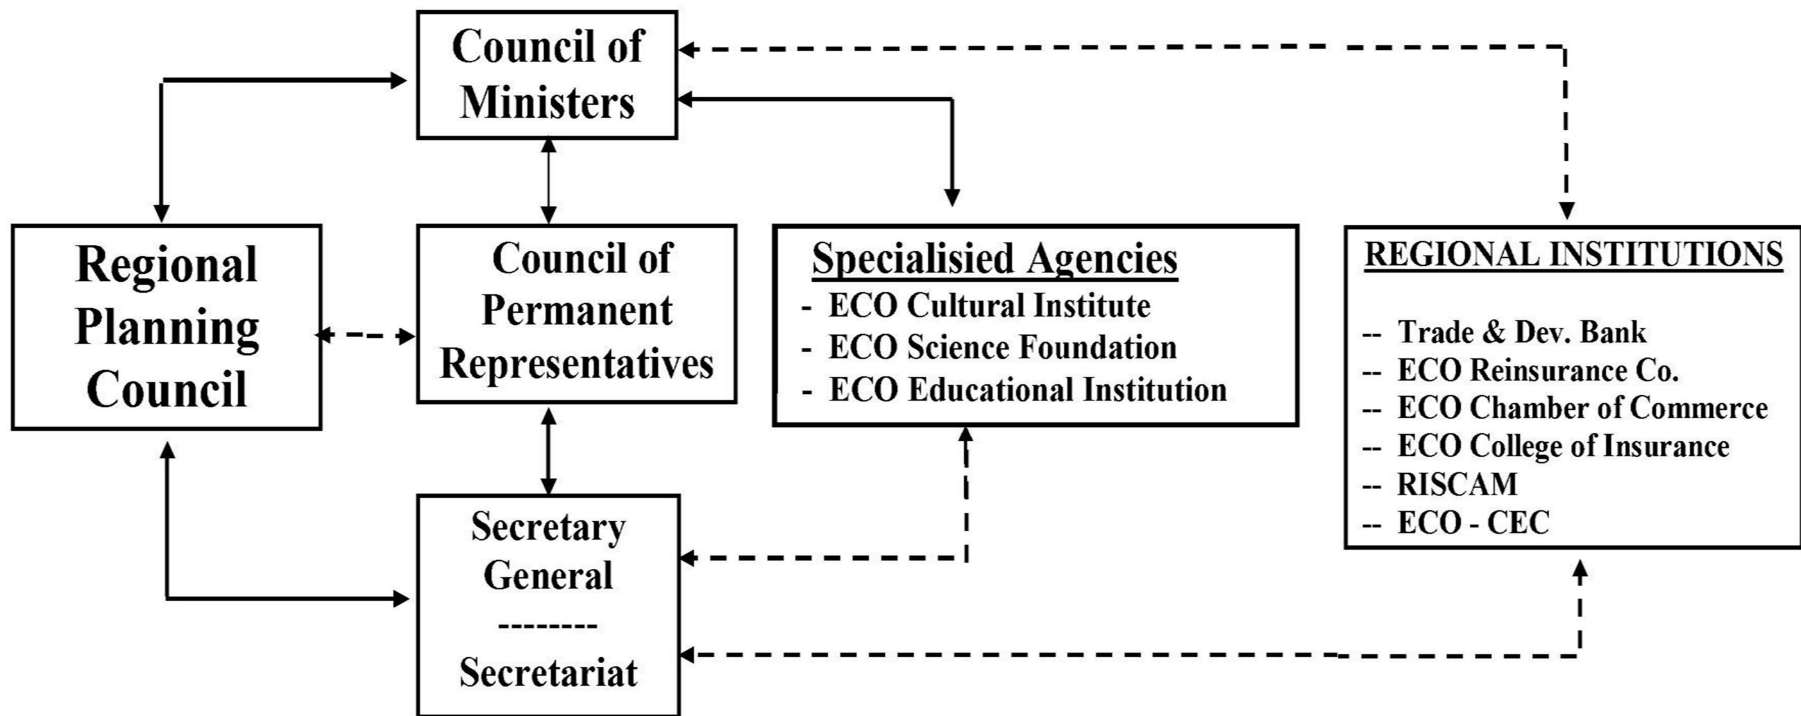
Council of Ministers

Regional Planning Council

Council of Permanent Representatives

Specialisied Agencies
- ECO Cultural Institute
- ECO Science Foundation
- ECO Educational Institution

REGIONAL INSTITUTIONS
-- Trade & Dev. Bank
-- ECO Reinsurance Co.
-- ECO Chamber of Commerce
-- ECO College of Insurance
-- RISCAM
-- ECO - CEC

Secretary General
--------
Secretariat